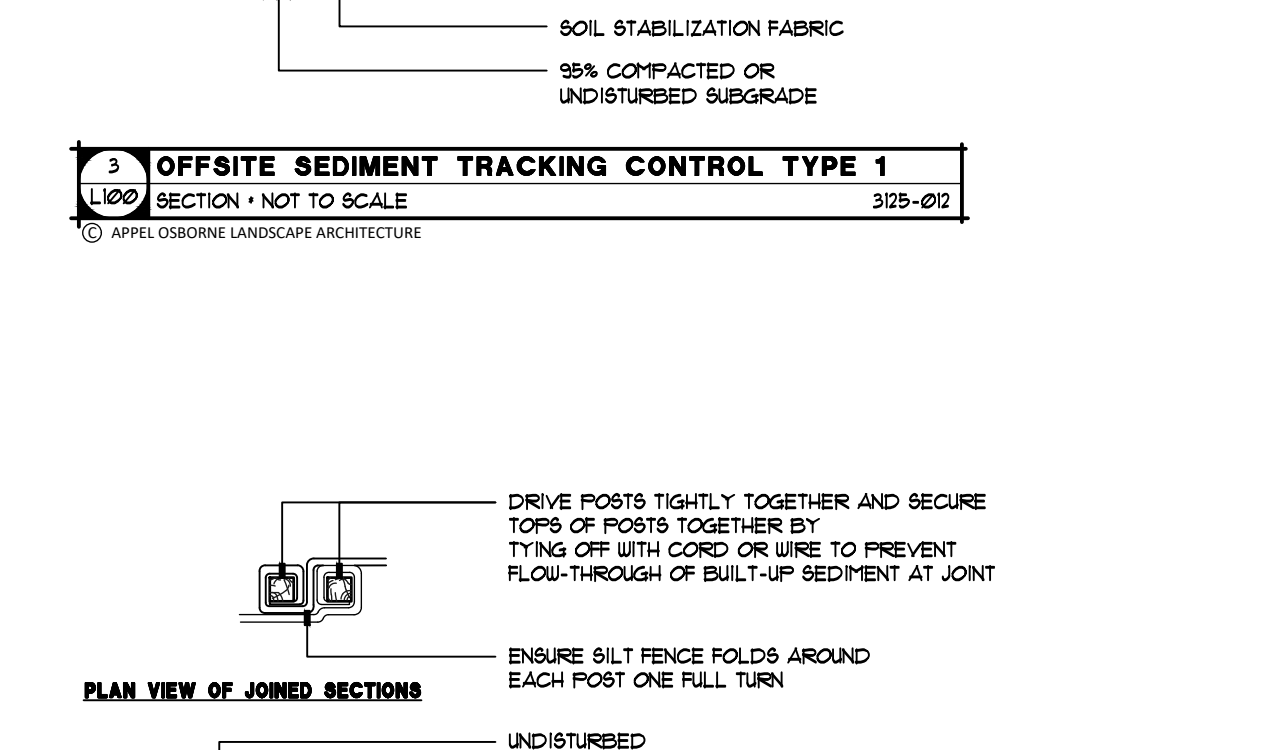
SOIL STABILIZATION FABRIC

95% COMPACTED OR UNDISTURBED SUBGRADE

3
L100
OFFSITE SEDIMENT TRACKING CONTROL TYPE 1
SECTION • NOT TO SCALE
3125-012

© APPEL OSBORNE LANDSCAPE ARCHITECTURE

DRIVE POSTS TIGHTLY TOGETHER AND SECURE TOPS OF POSTS TOGETHER BY TYING OFF WITH CORD OR WIRE TO PREVENT FLOW-THROUGH OF BUILT-UP SEDIMENT AT JOINT

ENSURE SILT FENCE FOLDS AROUND EACH POST ONE FULL TURN

PLAN VIEW OF JOINED SECTIONS

UNDISTURBED